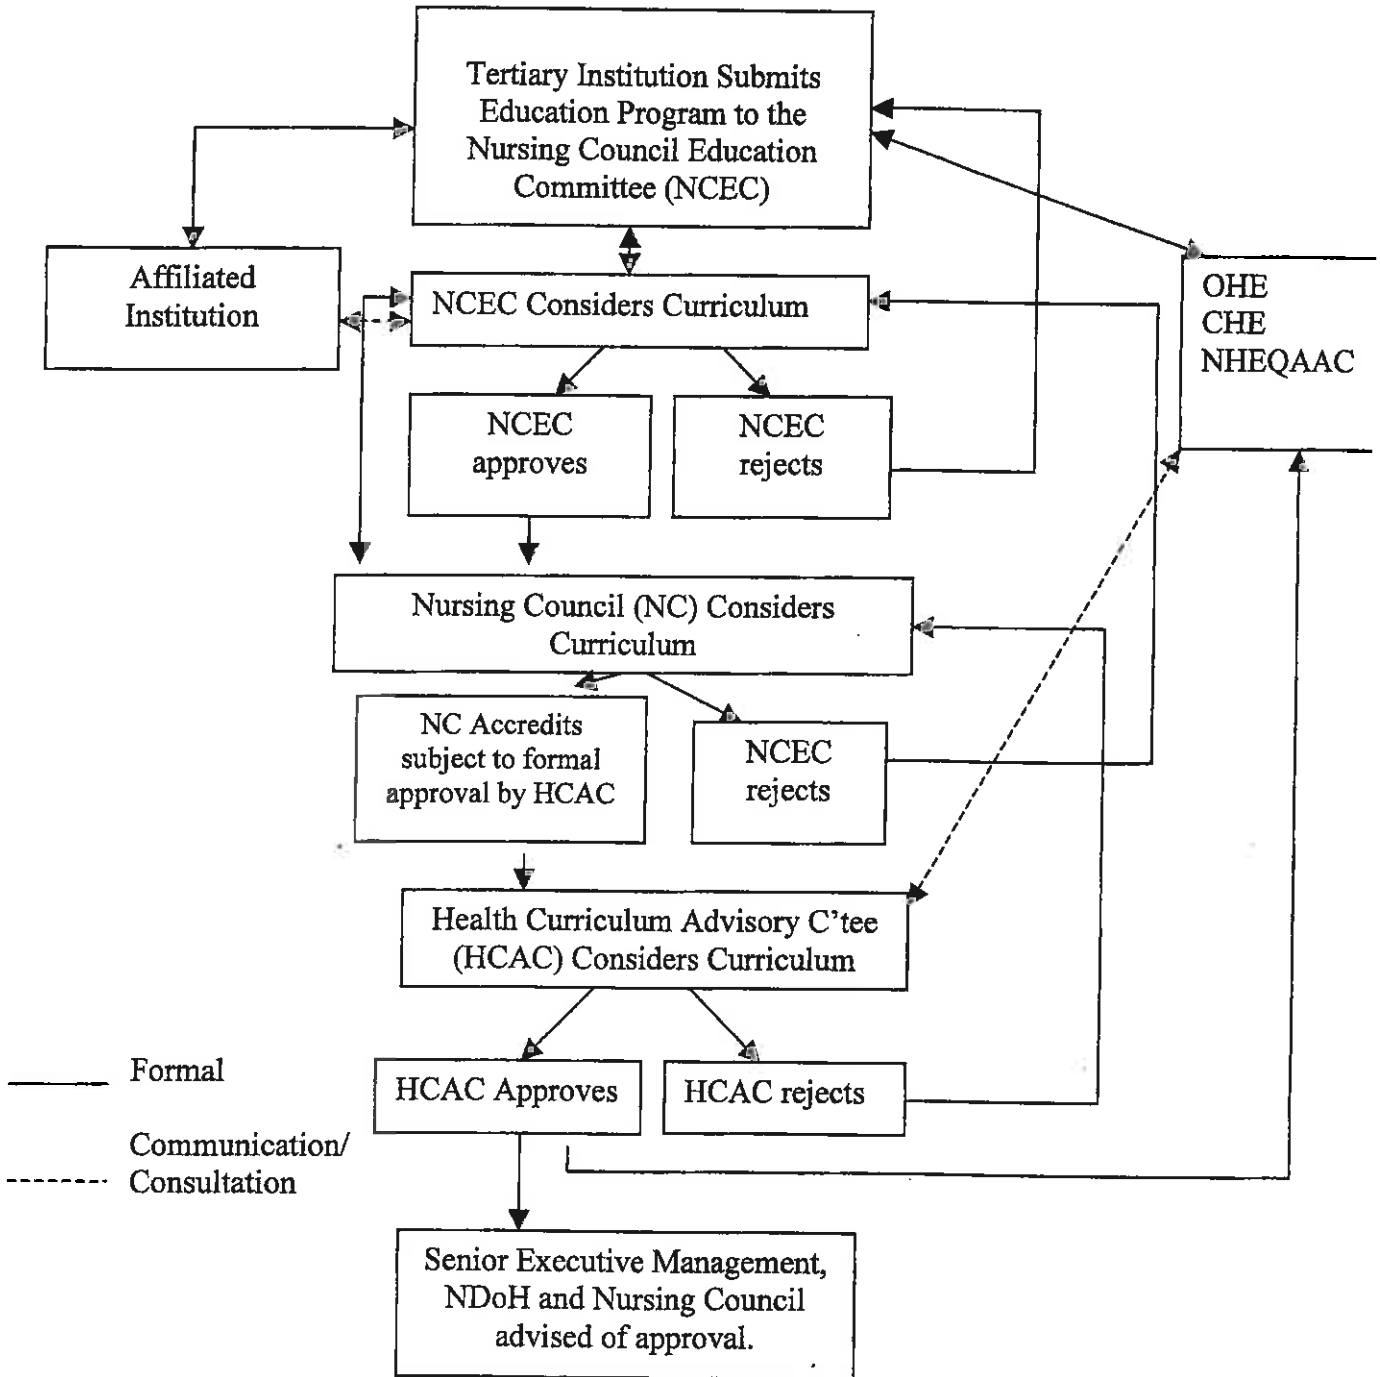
Tertiary Institution Submits Education Program to the Nursing Council Education Committee (NCEC)

Affiliated Institution

NCEC Considers Curriculum

OHE
CHE
NHEQAAC

NCEC approves

NCEC rejects

Nursing Council (NC) Considers Curriculum

NC Accredits subject to formal approval by HCAC

NCEC rejects

Health Curriculum Advisory C'tee (HCAC) Considers Curriculum

Formal

Communication/ Consultation

HCAC Approves

HCAC rejects

Senior Executive Management, NDoH and Nursing Council advised of approval.